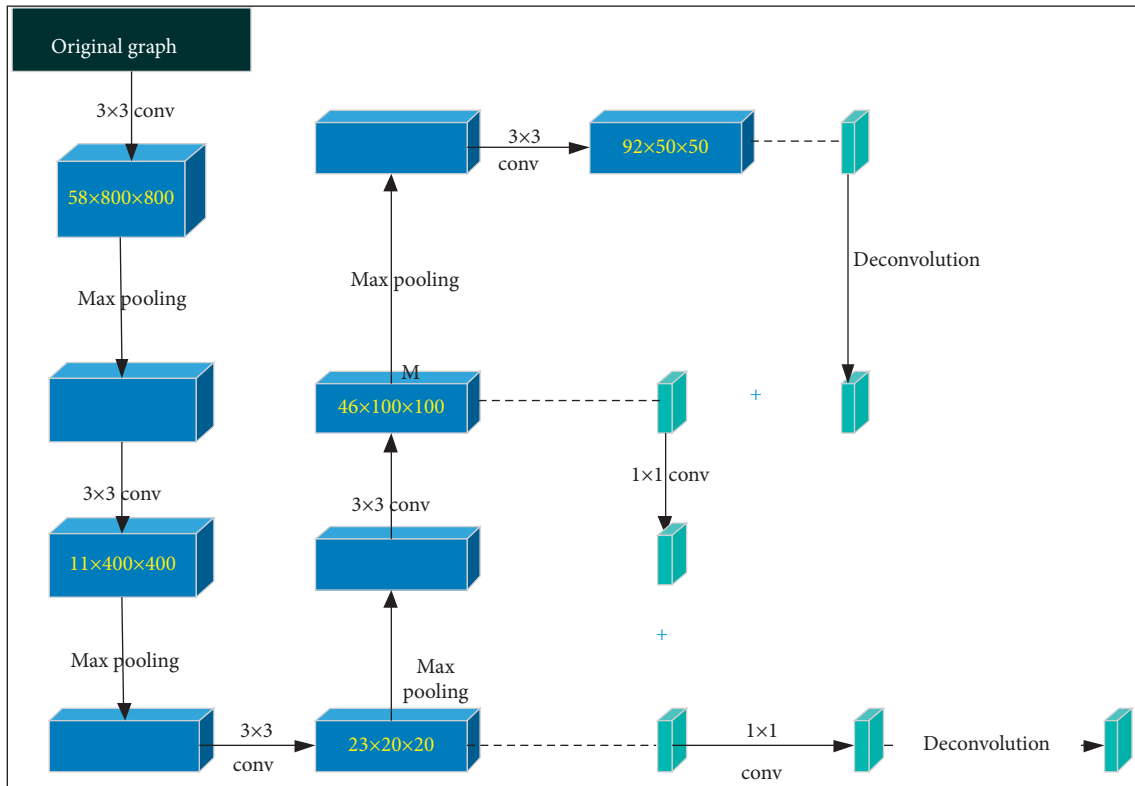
Original graph

3×3 conv

58×800×800

Max pooling

3×3 conv

11×400×400

Max pooling

3×3

conv

23×20×20

Max pooling

3×3 conv

M

46×100×100

Max pooling

3×3

conv

92×50×50

Deconvolution

+

1×1 conv

+

1×1

conv

Deconvolution